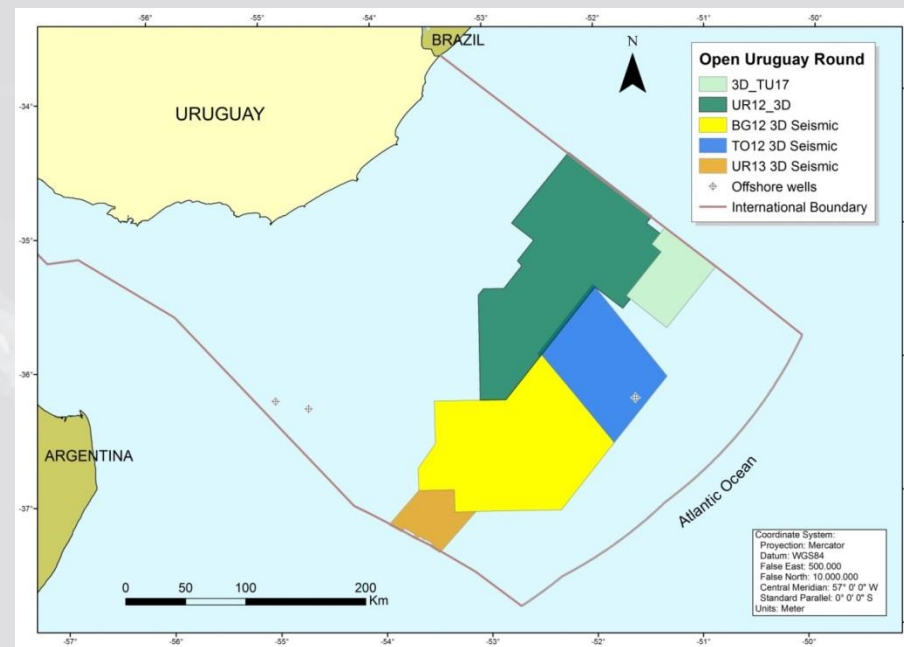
-56° -55° -54° -53° -52° -51° -50°

BRAZIL

N

Open Uruguay Round
3D_TU17
UR12_3D
BG12 3D Seismic
TO12 3D Seismic
UR13 3D Seismic
Offshore wells
International Boundary

-34°

URUGUAY

-35°

-36°

ARGENTINA

-37°

Atlantic Ocean

0 50 100 200 Km

Coordinate System:
Proyection: Mercator
Datum: WGS84
False East: 500.000
False North: 10.000.000
Central Meridian: 57° 0' 0" W
Standard Parallel: 0° 0' 0" S
Units: Meter

-57° -56° -55° -54° -53° -52° -51° -50°